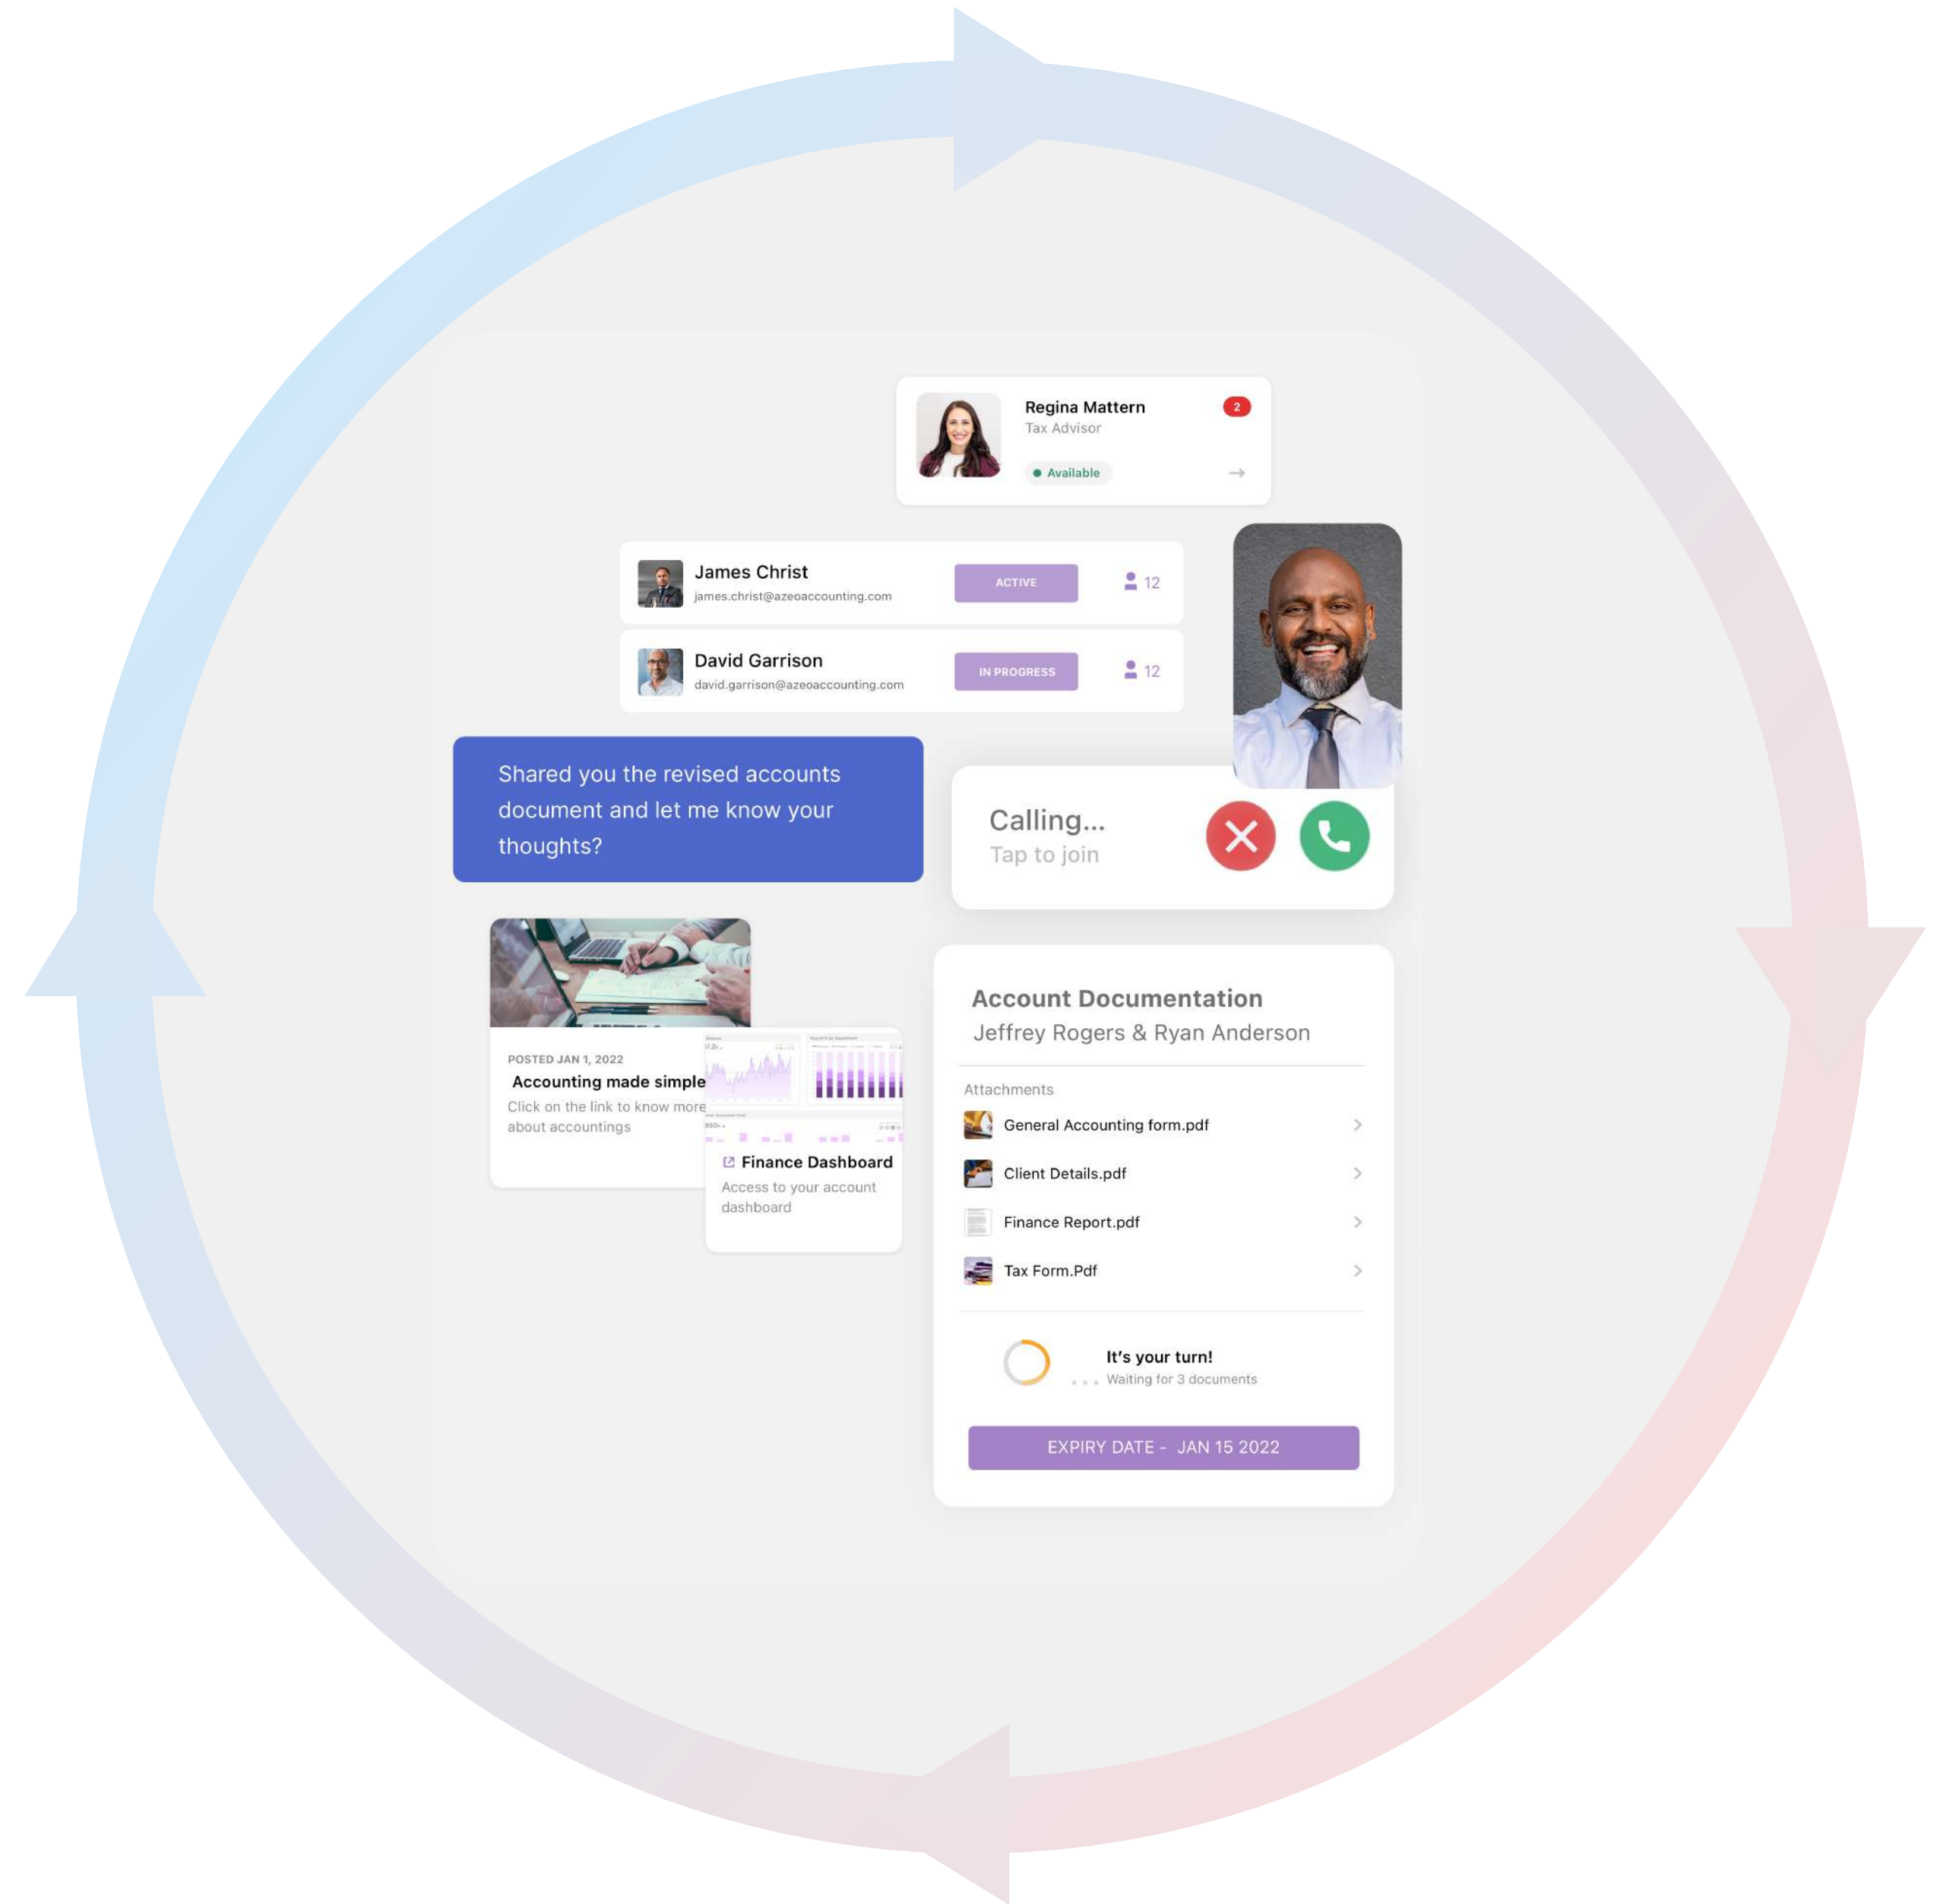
Regina Mattern
Tax Advisor
2
Available

James Christ
james.christ@azeoaccounting.com
ACTIVE
12

David Garrison
david.garrison@azeoaccounting.com
IN PROGRESS
12

Shared you the revised accounts document and let me know your thoughts?

Calling...
Tap to join

POSTED JAN 1, 2022
Accounting made simple
Click on the link to know more about accountings

Finance Dashboard
Access to your account dashboard

Account Documentation
Jeffrey Rogers & Ryan Anderson

Attachments
General Accounting form.pdf
Client Details.pdf
Finance Report.pdf
Tax Form.Pdf

It's your turn!
Waiting for 3 documents

EXPIRY DATE - JAN 15 2022